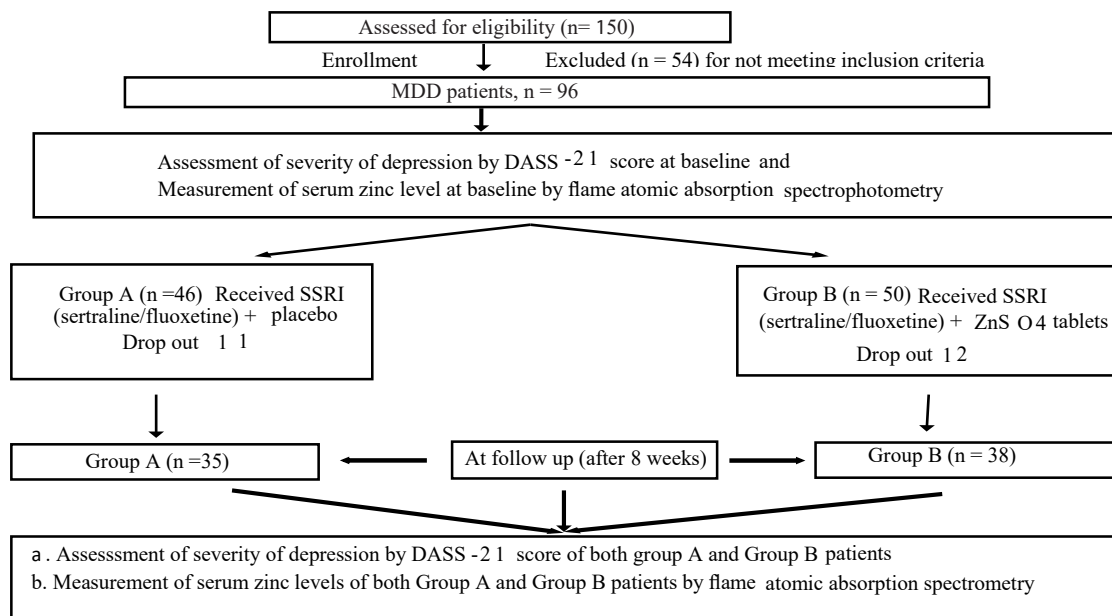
Assessed for eligibility (n= 150)

Enrollment

Excluded (n = 54) for not meeting inclusion criteria

MDD patients, n = 96

Assessment of severity of depression by DASS -21 score at baseline and Measurement of serum zinc level at baseline by flame atomic absorption spectrophotometry

Group A (n =46) Received SSRI (sertraline/fluoxetine) + placebo
Drop out 11

Group B (n = 50) Received SSRI (sertraline/fluoxetine) + $ZnSO_4$ tablets
Drop out 12

Group A (n =35)

At follow up (after 8 weeks)

Group B (n = 38)

a. Assesssment of severity of depression by DASS -21 score of both group A and Group B patients
b. Measurement of serum zinc levels of both Group A and Group B patients by flame atomic absorption spectrometry